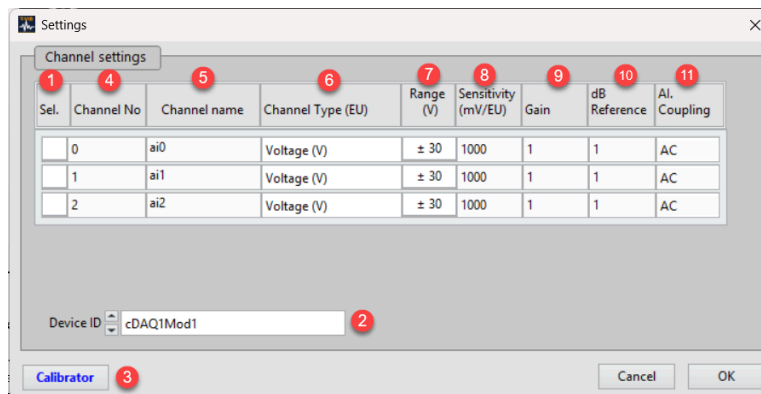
Settings

Channel settings

1 4 5 6 7 8 9 10 11

| Sel. | Channel No | Channel name | Channel Type (EU) | Range (V) | Sensitivity (mV/EU) | Gain | dB Reference | AI. Coupling |
|---|---|---|---|---|---|---|---|---|
| | 0 | ai0 | Voltage (V) | ± 30 | 1000 | 1 | 1 | AC |
| | 1 | ai1 | Voltage (V) | ± 30 | 1000 | 1 | 1 | AC |
| | 2 | ai2 | Voltage (V) | ± 30 | 1000 | 1 | 1 | AC |

Device ID cDAQ1Mod1 2

Calibrator 3

Cancel OK